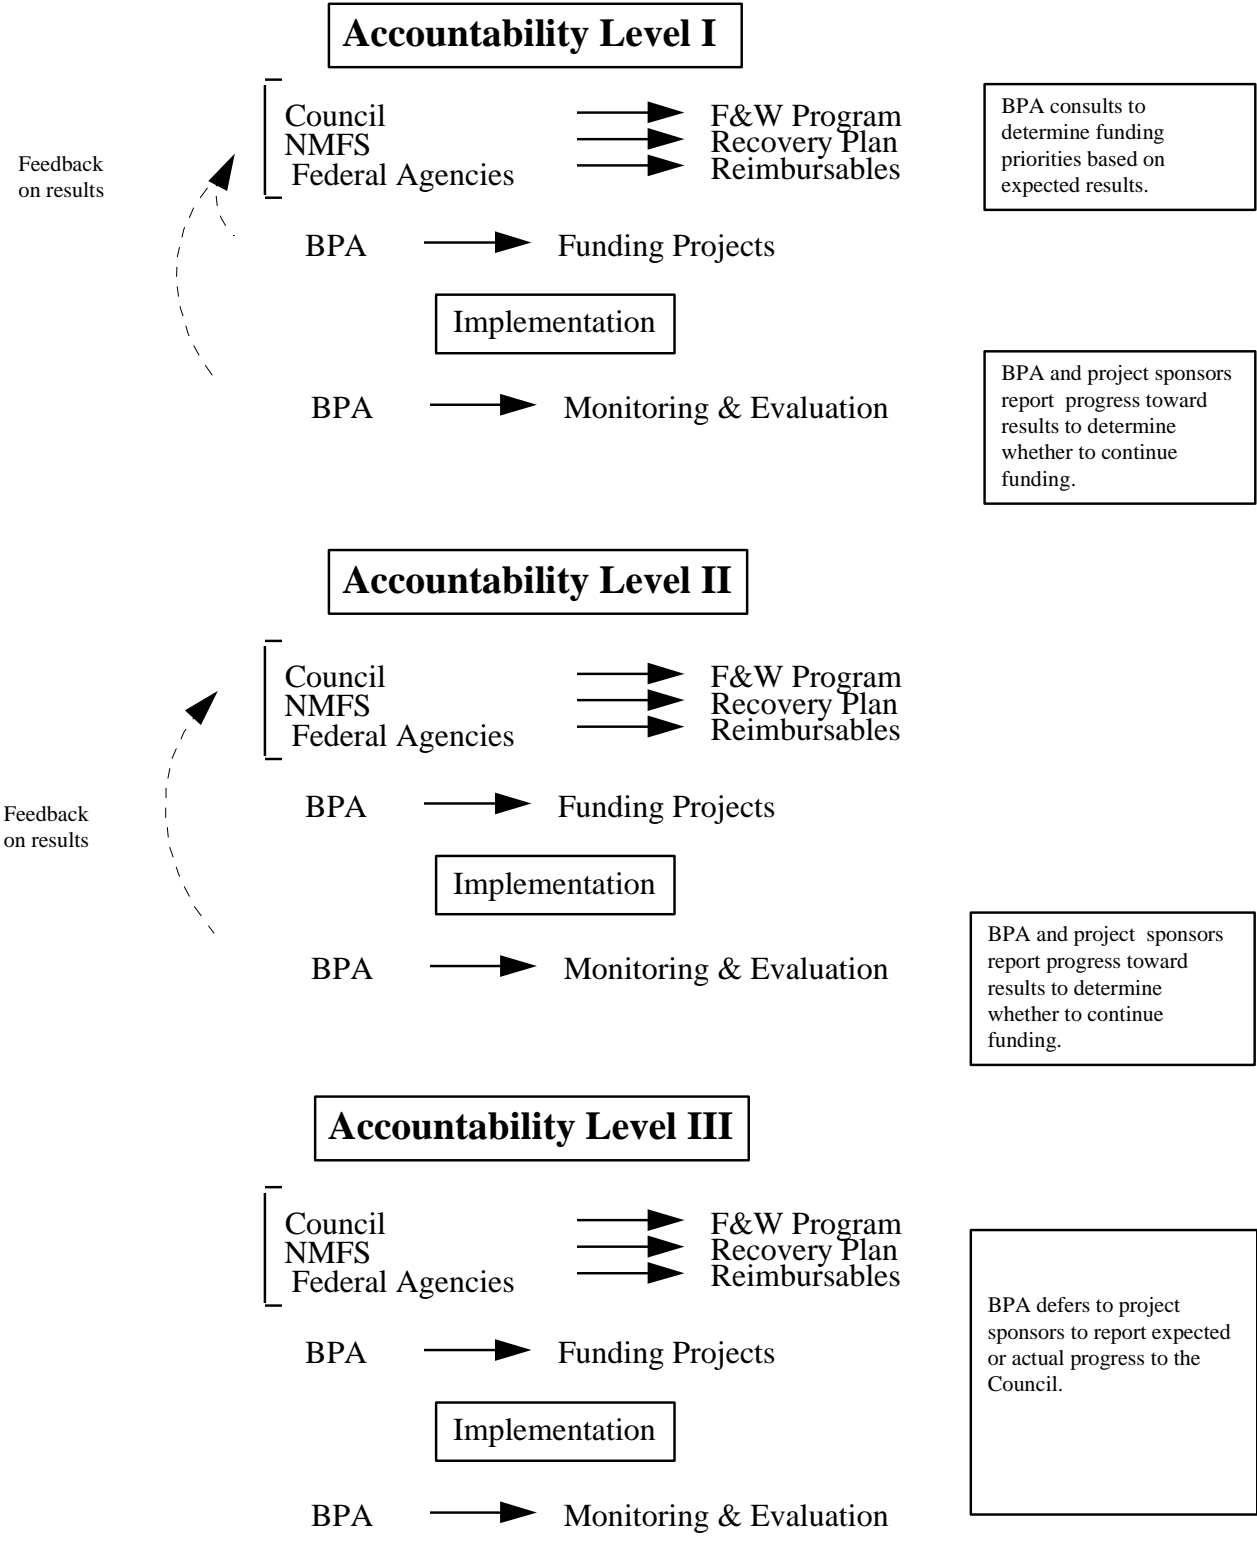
Accountability Level I

Council
NMFS
Federal Agencies

F&W Program
Recovery Plan
Reimbursables

BPA consults to determine funding priorities based on expected results.

Feedback on results

BPA Funding Projects

Implementation

BPA Monitoring & Evaluation

BPA and project sponsors report progress toward results to determine whether to continue funding.

Accountability Level II

Council
NMFS
Federal Agencies

F&W Program
Recovery Plan
Reimbursables

Feedback on results

BPA Funding Projects

Implementation

BPA Monitoring & Evaluation

BPA and project sponsors report progress toward results to determine whether to continue funding.

Accountability Level III

Council
NMFS
Federal Agencies

F&W Program
Recovery Plan
Reimbursables

BPA defers to project sponsors to report expected or actual progress to the Council.

BPA Funding Projects

Implementation

BPA Monitoring & Evaluation